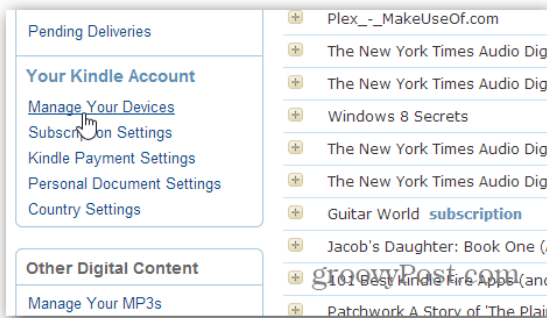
Pending Deliveries

Your Kindle Account

Manage Your Devices

Subscr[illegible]on Settings

Kindle Payment Settings

Personal Document Settings

Country Settings

Other Digital Content

Manage Your MP3s

Plex_-_MakeUseOf.com

The New York Times Audio Dig

The New York Times Audio Dig

Windows 8 Secrets

The New York Times Audio Dig

The New York Times Audio Dig

Guitar World subscription

Jacob's Daughter: Book One (

101 Best Kindle Fire Apps (and

Patchwork A Story of 'The Plai

groovyPost.com